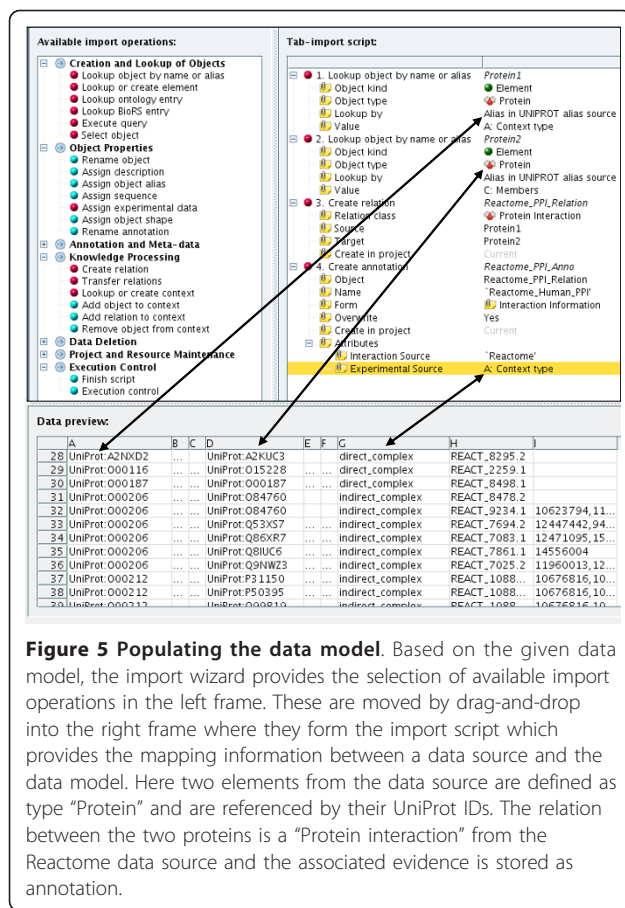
Available import operations:

Creation and Lookup of Objects
Lookup object by name or alias
Lookup or create element
Lookup ontology entry
Lookup BioRS entry
Execute query
Select object
Object Properties
Rename object
Assign description
Assign object alias
Assign sequence
Assign experimental data
Assign object shape
Rename annotation
Annotation and Meta-data
Knowledge Processing
Create relation
Transfer relations
Lookup or create context
Add object to context
Add relation to context
Remove object from context
Data Deletion
Project and Resource Maintenance
Execution Control
Finish script
Execution control

Tab-import script:

1. Lookup object by name or alias | Protein1
Object kind | Element
Object type | Protein
Lookup by | Alias in UNIPROT alias source
Value | A: Context type
2. Lookup object by name or alias | Protein2
Object kind | Element
Object type | Protein
Lookup by | Alias in UNIPROT alias source
Value | C: Members
3. Create relation | Reactome_PPI_Relation
Relation class | Protein Interaction
Source | Protein1
Target | Protein2
Create in project | Current
4. Create annotation | Reactome_PPI_Anno
Object | Reactome_PPI_Relation
Name | `Reactome_Human_PPI'
Form | Interaction Information
Overwrite | Yes
Create in project | Current
Attributes
Interaction Source | `Reactome'
Experimental Source | A: Context type

Data preview:

| | A | B | C | D | E | F | G | H | I |
|---|---|---|---|---|---|---|---|---|---|
| 28 | UniProt:A2NXD2 | ... | | UniProt:A2KUC3 | | | direct_complex | REACT_8295.2 | |
| 29 | UniProt:000116 | ... | | UniProt:015228 | ... | | direct_complex | REACT_2259.1 | |
| 30 | UniProt:000187 | ... | | UniProt:000187 | ... | | direct_complex | REACT_8498.1 | |
| 31 | UniProt:000206 | ... | | UniProt:084760 | | | indirect_complex | REACT_8478.2 | |
| 32 | UniProt:000206 | ... | | UniProt:084760 | | | indirect_complex | REACT_9234.1 | 10623794,11... |
| 33 | UniProt:000206 | ... | | UniProt:Q53XS7 | ... | | indirect_complex | REACT_7694.2 | 12447442,94... |
| 34 | UniProt:000206 | ... | | UniProt:Q86XR7 | ... | | indirect_complex | REACT_7083.1 | 12471095,15... |
| 35 | UniProt:000206 | ... | | UniProt:Q8IUC6 | ... | | indirect_complex | REACT_7861.1 | 14556004 |
| 36 | UniProt:000206 | ... | | UniProt:Q9NWZ3 | ... | | indirect_complex | REACT_7025.2 | 11960013,12... |
| 37 | UniProt:000212 | ... | | UniProt:P31150 | ... | | indirect_complex | REACT_1088... | 10676816,10... |
| 38 | UniProt:000212 | ... | | UniProt:P50395 | ... | | indirect_complex | REACT_1088... | 10676816,10... |
| 39 | UniProt:000212 | ... | | UniProt:099819 | | | indirect_complex | REACT_1088... | 10676816,10... |

**Figure 5 Populating the data model**. Based on the given data model, the import wizard provides the selection of available import operations in the left frame. These are moved by drag-and-drop into the right frame where they form the import script which provides the mapping information between a data source and the data model. Here two elements from the data source are defined as type "Protein" and are referenced by their UniProt IDs. The relation between the two proteins is a "Protein interaction" from the Reactome data source and the associated evidence is stored as annotation.